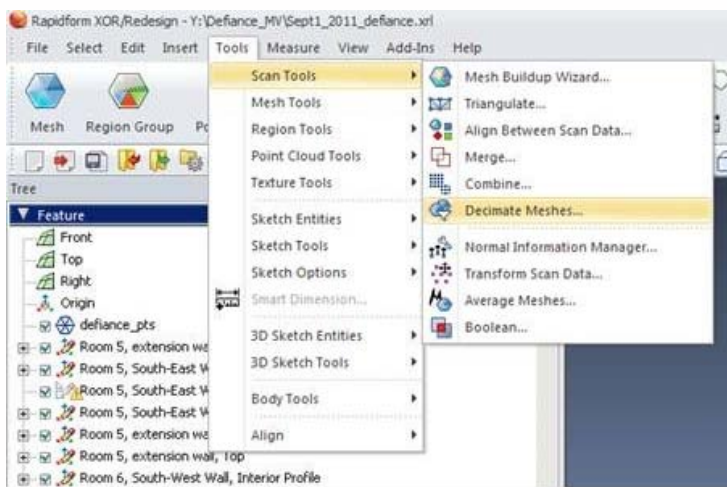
Rapidform XOR/Redesign - Y:\Defiance_MV\Sept1_2011_defiance.xrl

File Select Edit Insert Tools Measure View Add-Ins Help

Mesh Region Group Po

Tree

Feature
Front
Top
Right
Origin
defiance_pts
Room 5, extension wa
Room 5, South-East W
Room 5, South-East W
Room 5, South-East W
Room 5, extension wa
Room 5, extension wall, Top
Room 6, South-West Wall, Interior Profile

Scan Tools
Mesh Tools
Region Tools
Point Cloud Tools
Texture Tools
Sketch Entities
Sketch Tools
Sketch Options
Smart Dimension...
3D Sketch Entities
3D Sketch Tools
Body Tools
Align

Mesh Buildup Wizard...
Triangulate...
Align Between Scan Data...
Merge...
Combine...
Decimate Meshes...
Normal Information Manager...
Transform Scan Data...
Average Meshes...
Boolean...